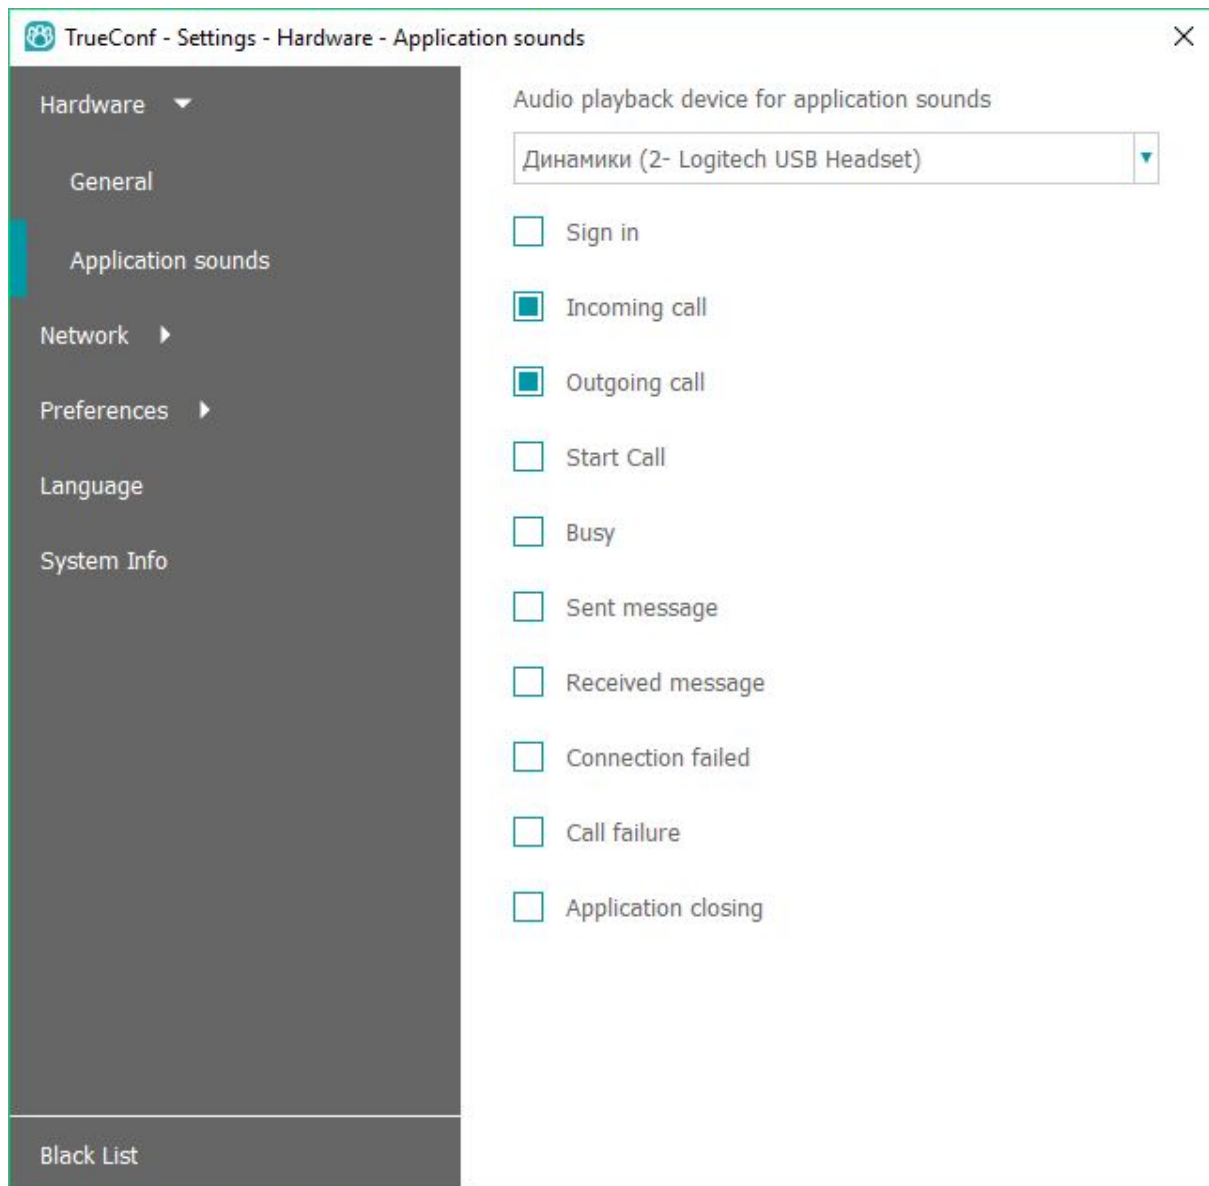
TrueConf - Settings - Hardware - Application sounds

Hardware

General

Application sounds

Network

Preferences

Language

System Info

Black List

Audio playback device for application sounds

Динамики (2- Logitech USB Headset)

Sign in

Incoming call

Outgoing call

Start Call

Busy

Sent message

Received message

Connection failed

Call failure

Application closing